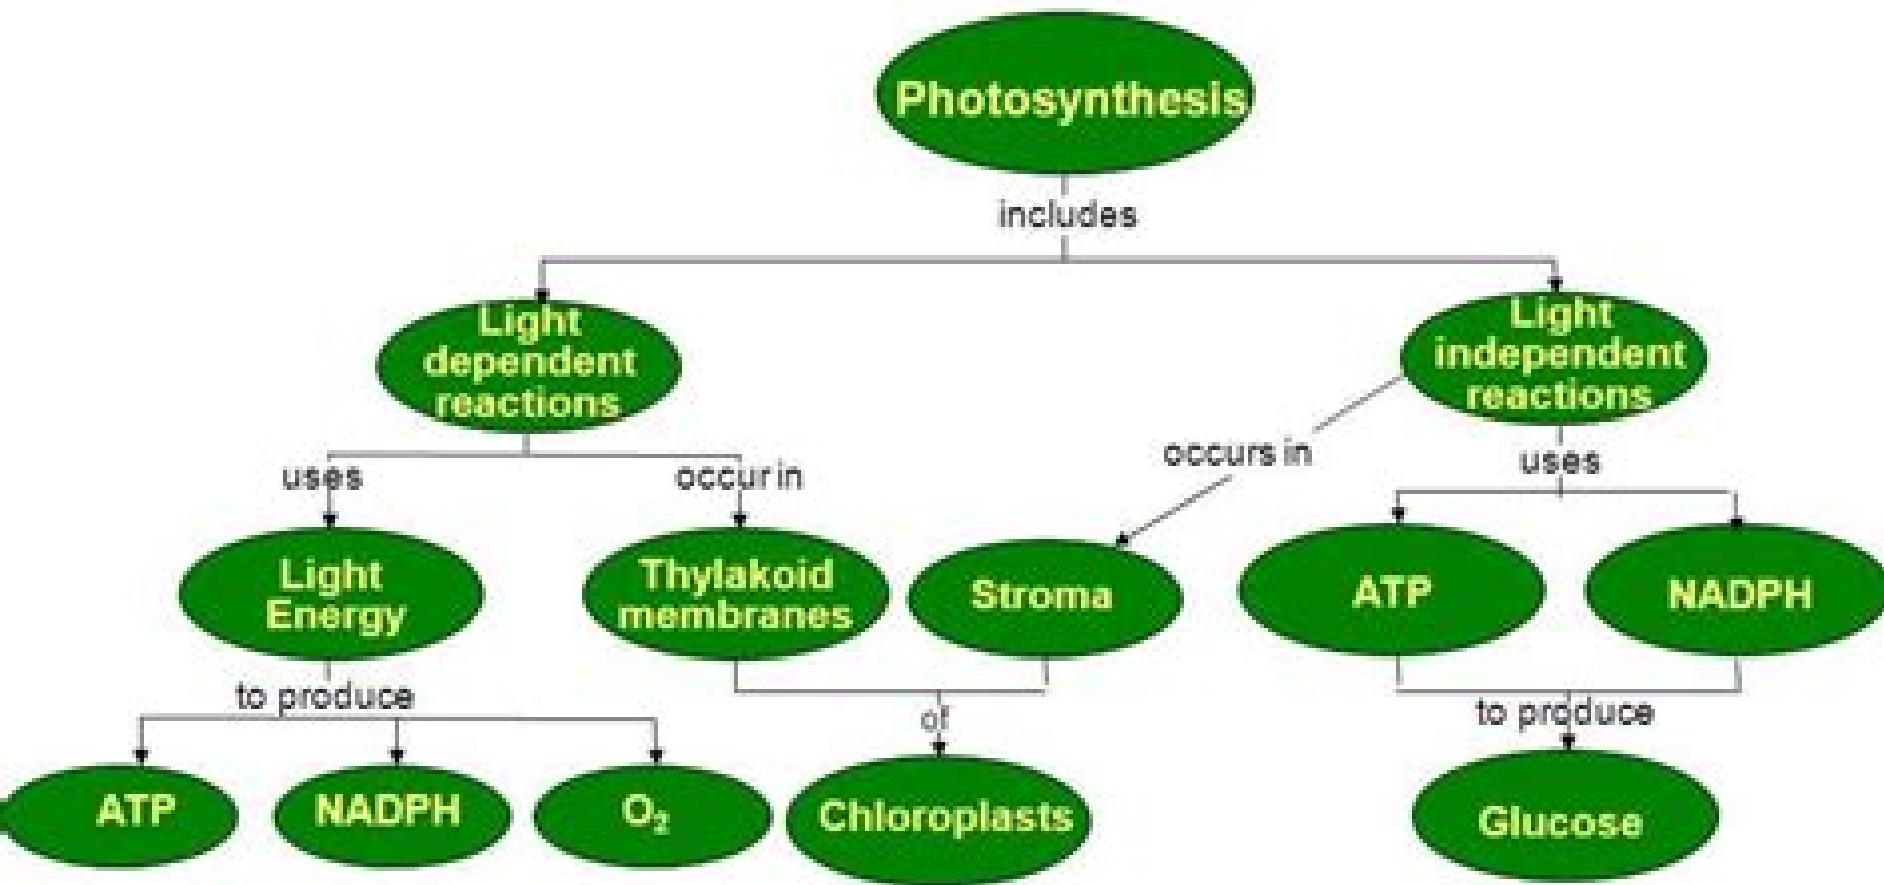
Photosynthesis

includes

Light dependent reactions

Light independent reactions

uses

occur in

occurs in

uses

Light Energy

Thylakoid membranes

Stroma

ATP

NADPH

to produce

of

to produce

ATP

NADPH

$O_2$

Chloroplasts

Glucose